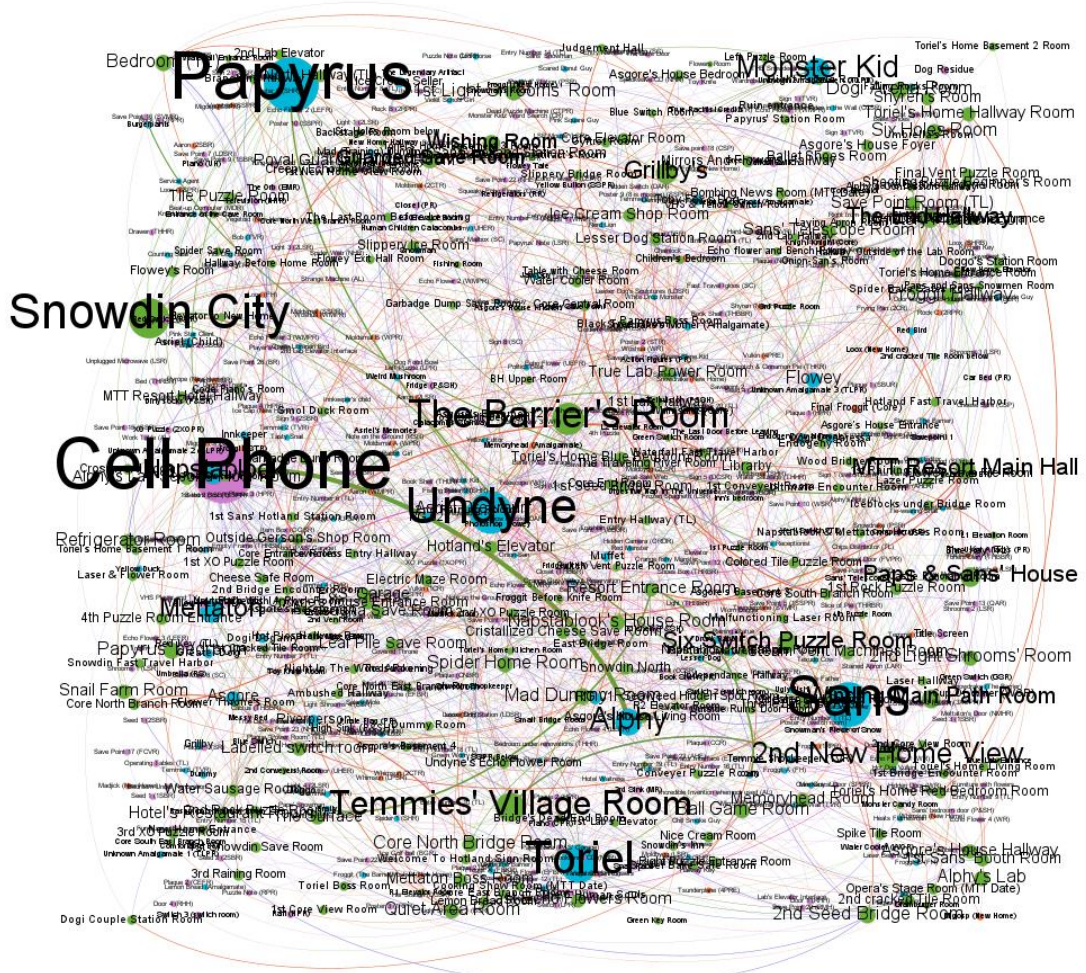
Papyrus

Monster Kid

Snowdin City

Cell Phone

The Barrier's Room

Undyne

Sans

Toriel

Temmies' Village Room

Mettaton

Alphys

2nd New Home View

MTT Resort Main Hall

Paps & Sans' House

Grillby's

The End Hallway

Flowey

Bedroom

2nd Lab Elevator

1st Light Shrooms' Room

Judgement Hall

Asgore's House Bedroom

Toriel's Home Basement 2 Room

Dog Residue

Shyren's Room

Toriel's Home Hallway Room

Six Holes Room

Asgore's House Foyer

Final Vent Puzzle Room

Save Point Room (TL)

Wishing Room

Guarded Save Room

Royal Guard

Tile Puzzle Room

Ice Cream Shop Room

Lesser Dog Station Room

Sans' Telescope Room

Spider Save Room

Flowey's Room

Slippery Ice Room

Garbage Dump Save Room

Core Central Room

Water Cooler Room

Table with Cheese Room

Froggit Hallway

Smol Duck Room

MTT Resort Hotel Hallway

True Lab Power Room

BH Upper Room

Hotland Fast Travel Harbor

Final Froggit (Core)

Asgore's House Entrance

Library

1st Conveyor Puzzle Room

Iceblocks under Bridge Room

Refrigerator Room

Outside Gerson's Shop Room

1st Sans' Hotland Station Room

Hotland's Elevator

Toriel's Home Basement 1 Room

1st XO Puzzle Room

Cheese Safe Room

Electric Maze Room

4th Puzzle Room Entrance

Papyrus' Bedroom

Leaf Pile Save Room

Six Switch Puzzle Room

Napstablook's House Room

Cristallized Cheese Save Room

Colored Tile Puzzle Room

Resort Entrance Room

Snowdin Fast Travel Harbor

Snail Farm Room

Core North Branch Room

Asgore

Spider Home Room

Mad Dummy

Ambushed Hallway

Riverperson

Light Shrooms' Room

Main Path Room

Labelled switch room

Water Sausage Room

Hotel's Restaurant

Snowdin Save Room

3rd Raining Room

Core North Bridge Room

Toriel Boss Room

Mettaton Boss Room

Quiet Area Room

Nice Cream Room

Spike Tile Room

Alphy's Lab

2nd Seed Bridge Room

Asgore's House Hallway

1st Sans' Booth Room

Opera's Stage Room (MTT Date)

Dogi Couple Station Room

Toriel's Home Red Bedroom Room

1st Bridge Encounter Room

Conveyer Puzzle Room

Undyne's Echo Flower Room

2nd Conveyer Puzzle Room

Hall Game Room

Metronyhead Room

Echo Flowers Room

Green Key Room

Dogo's Station Room

Laser & Flower Room

Grillby

Asriel (Child)